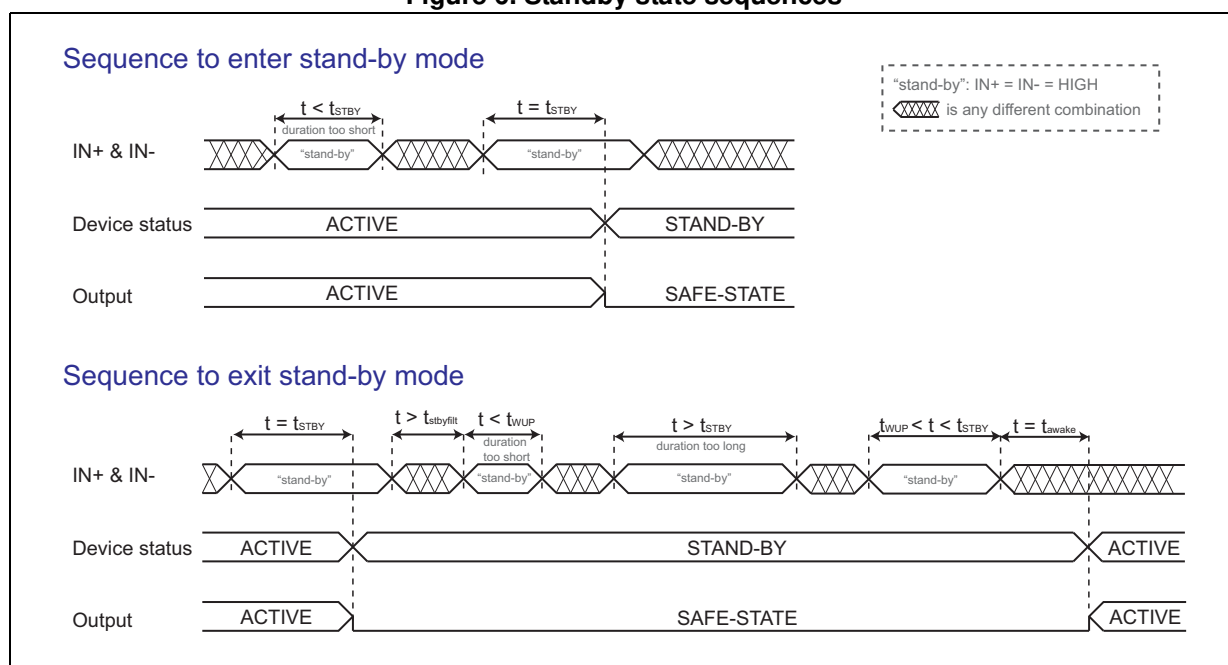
Figure 6. Standby state sequences

Sequence to enter stand-by mode

"stand-by": IN+ = IN- = HIGH
is any different combination

$t < t_{STBY}$
duration too short
$t = t_{STBY}$

IN+ & IN-
"stand-by"
"stand-by"

Device status
ACTIVE
STAND-BY

Output
ACTIVE
SAFE-STATE

Sequence to exit stand-by mode

$t = t_{STBY}$
$t > t_{stbyfilt}$
$t < t_{WUP}$
duration too short
$t > t_{STBY}$
duration too long
$t_{WUP} < t < t_{STBY}$
$t = t_{awake}$

IN+ & IN-
"stand-by"
"stand-by"
"stand-by"
"stand-by"

Device status
ACTIVE
STAND-BY
ACTIVE

Output
ACTIVE
SAFE-STATE
ACTIVE